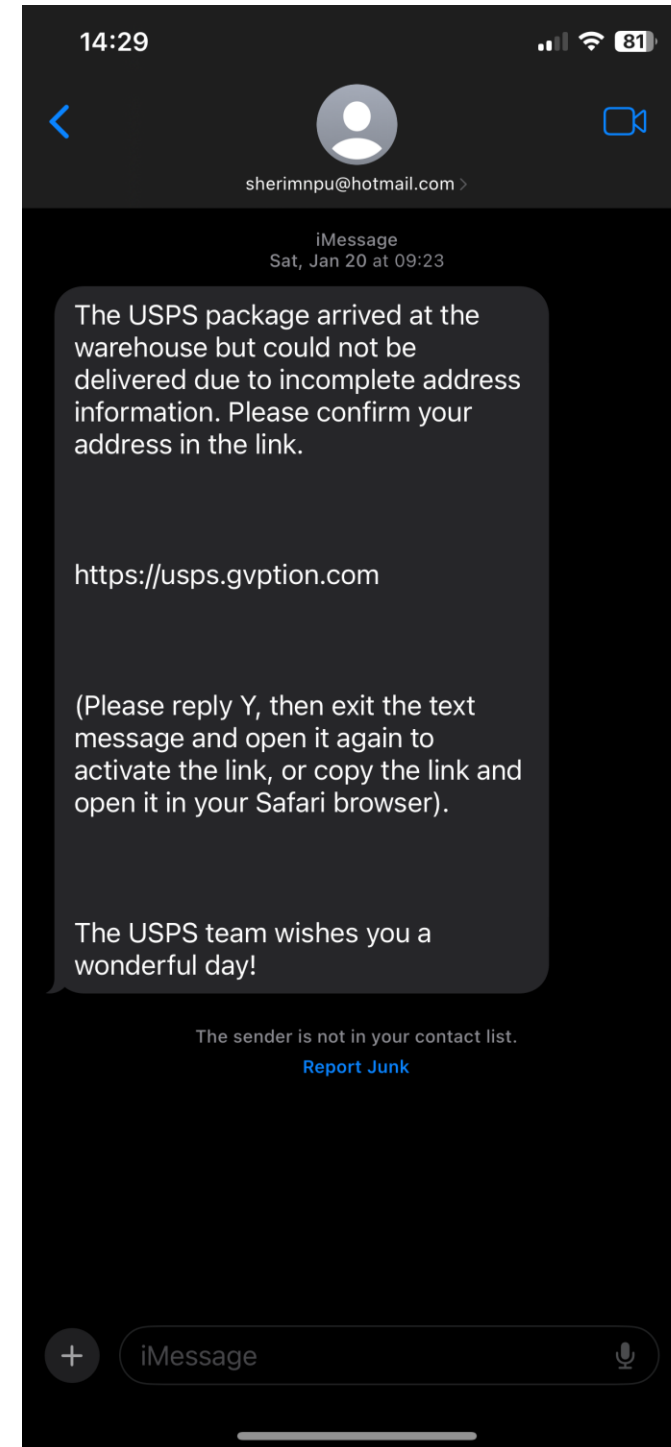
14:29

81

sherimnpu@hotmail.com >

iMessage
Sat, Jan 20 at 09:23

The USPS package arrived at the warehouse but could not be delivered due to incomplete address information. Please confirm your address in the link.

https://usps.gvption.com

(Please reply Y, then exit the text message and open it again to activate the link, or copy the link and open it in your Safari browser).

The USPS team wishes you a wonderful day!

The sender is not in your contact list.
Report Junk

iMessage